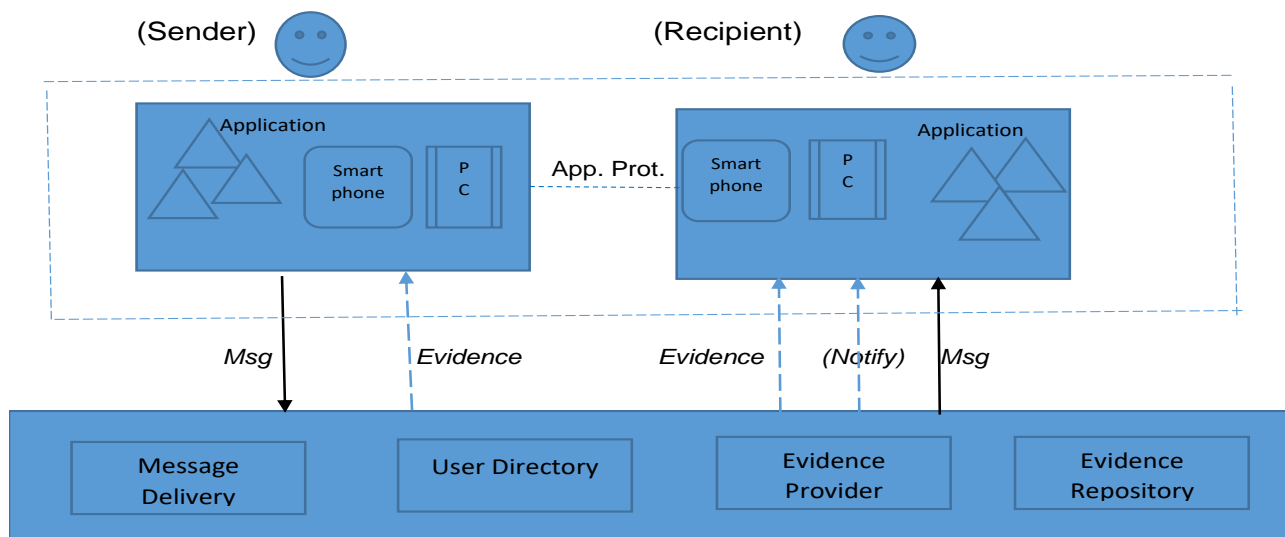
(Sender)

(Recipient)

Application

Smart phone

P C

App. Prot.

Smart phone

P C

Application

Msg

Evidence

Evidence

(Notify)

Msg

Message Delivery

User Directory

Evidence Provider

Evidence Repository